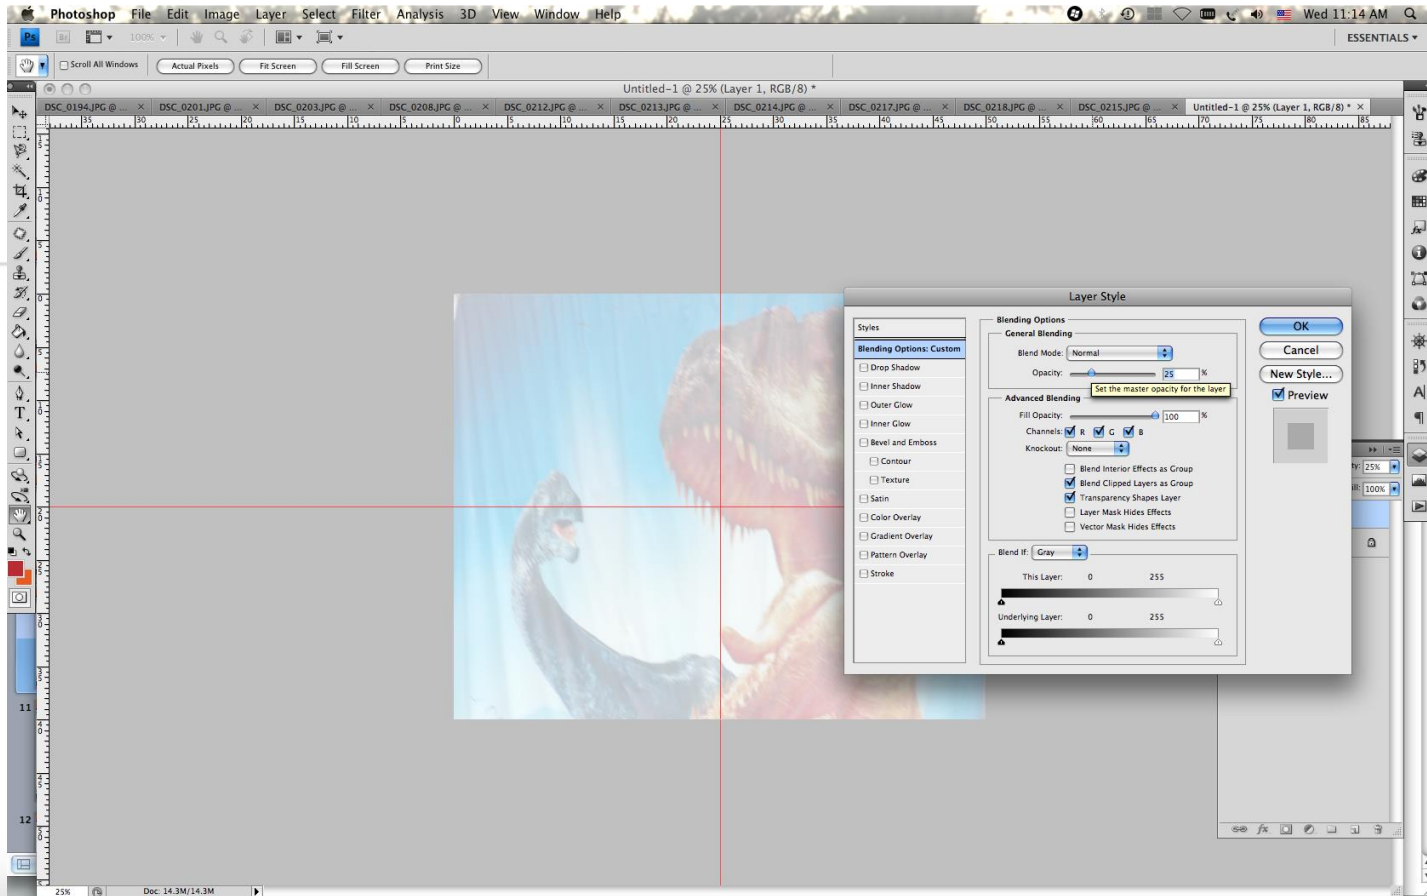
Photoshop File Edit Image Layer Select Filter Analysis 3D View Window Help

Wed 11:14 AM

ESSENTIALS ▾

100%

Scroll All Windows

Actual Pixels

Fit Screen

Fill Screen

Print Size

Untitled-1 @ 25% (Layer 1, RGB/8) *

DSC_0194.JPG @ ... × DSC_0201.JPG @ ... × DSC_0203.JPG @ ... × DSC_0208.JPG @ ... × DSC_0212.JPG @ ... × DSC_0213.JPG @ ... × DSC_0214.JPG @ ... × DSC_0217.JPG @ ... × DSC_0218.JPG @ ... × DSC_0215.JPG @ ... × Untitled-1 @ 25% (Layer 1, RGB/8) * ×

Layer Style

Styles

Blending Options: Custom

Drop Shadow

Inner Shadow

Outer Glow

Inner Glow

Bevel and Emboss

Contour

Texture

Satin

Color Overlay

Gradient Overlay

Pattern Overlay

Stroke

Blending Options

General Blending

Blend Mode: Normal

Opacity: 25 %

Set the master opacity for the layer

Advanced Blending

Fill Opacity: 100 %

Channels: R G B

Knockout: None

Blend Interior Effects as Group

Blend Clipped Layers as Group

Transparency Shapes Layer

Layer Mask Hides Effects

Vector Mask Hides Effects

Blend If: Gray

This Layer: 0 255

Underlying Layer: 0 255

OK

Cancel

New Style...

Preview

y: 25%

ll: 100%

11

12

25%

Doc: 14.3M/14.3M